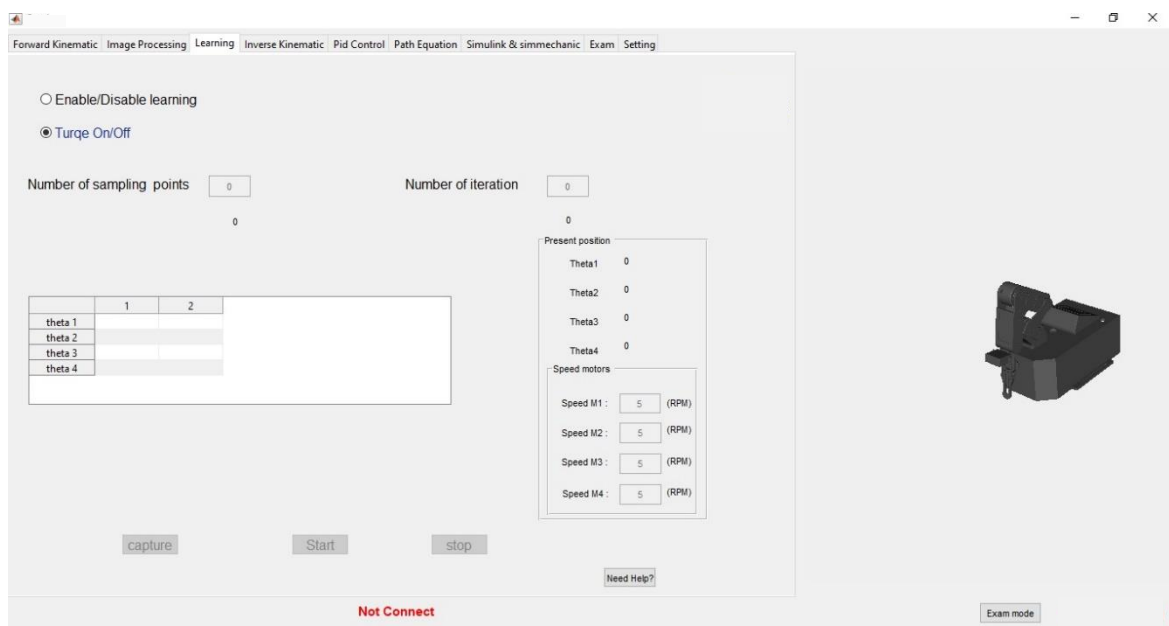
Forward Kinematic Image Processing Learning Inverse Kinematic Pid Control Path Equation Simulink & simmechanic Exam Setting

Enable/Disable learning

Turqe On/Off

Number of sampling points 0

0

Number of iteration 0

0

Present position

Theta1 0

Theta2 0

Theta3 0

Theta4 0

| | 1 | 2 |
|---|---|---|
| theta 1 | | |
| theta 2 | | |
| theta 3 | | |
| theta 4 | | |

Speed motors

Speed M1 : 5 (RPM)

Speed M2 : 5 (RPM)

Speed M3 : 5 (RPM)

Speed M4 : 5 (RPM)

capture Start stop

Need Help?

Not Connect

Exam mode